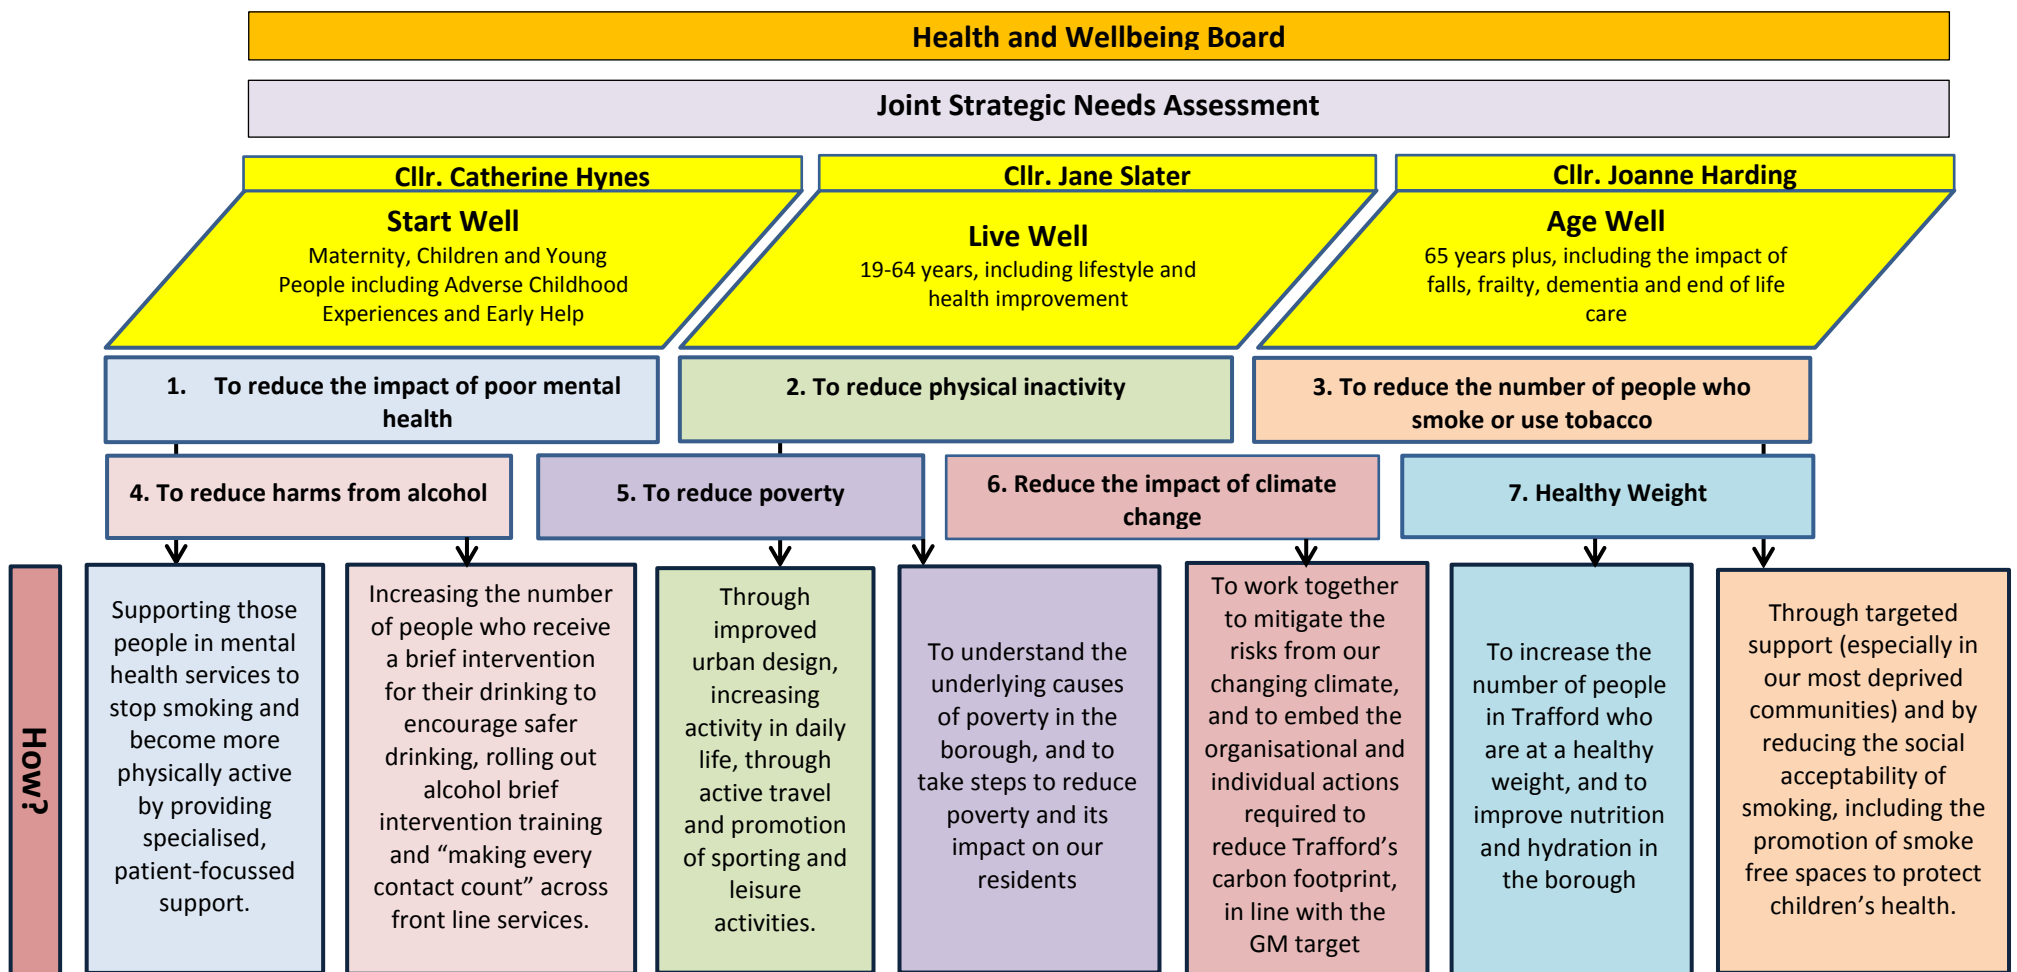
Health and Wellbeing Board

Joint Strategic Needs Assessment

Cllr. Catherine Hynes

Start Well

Maternity, Children and Young People including Adverse Childhood Experiences and Early Help

Cllr. Jane Slater

Live Well

19-64 years, including lifestyle and health improvement

Cllr. Joanne Harding

Age Well

65 years plus, including the impact of falls, frailty, dementia and end of life care

1. To reduce the impact of poor mental health

2. To reduce physical inactivity

3. To reduce the number of people who smoke or use tobacco

4. To reduce harms from alcohol

5. To reduce poverty

6. Reduce the impact of climate change

7. Healthy Weight

How?

Supporting those people in mental health services to stop smoking and become more physically active by providing specialised, patient-focussed support.

Increasing the number of people who receive a brief intervention for their drinking to encourage safer drinking, rolling out alcohol brief intervention training and "making every contact count" across front line services.

Through improved urban design, increasing activity in daily life, through active travel and promotion of sporting and leisure activities.

To understand the underlying causes of poverty in the borough, and to take steps to reduce poverty and its impact on our residents

To work together to mitigate the risks from our changing climate, and to embed the organisational and individual actions required to reduce Trafford's carbon footprint, in line with the GM target

To increase the number of people in Trafford who are at a healthy weight, and to improve nutrition and hydration in the borough

Through targeted support (especially in our most deprived communities) and by reducing the social acceptability of smoking, including the promotion of smoke free spaces to protect children's health.